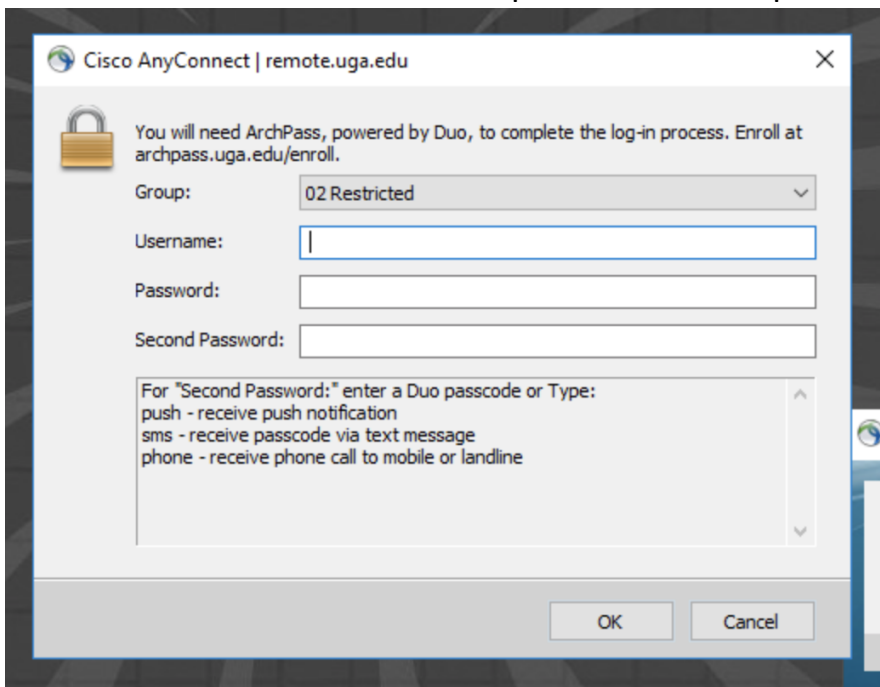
Cisco AnyConnect | remote.uga.edu

You will need ArchPass, powered by Duo, to complete the log-in process. Enroll at archpass.uga.edu/enroll.

Group: 02 Restricted

Username:

Password:

Second Password:

For "Second Password:" enter a Duo passcode or Type:
push - receive push notification
sms - receive passcode via text message
phone - receive phone call to mobile or landline

OK

Cancel